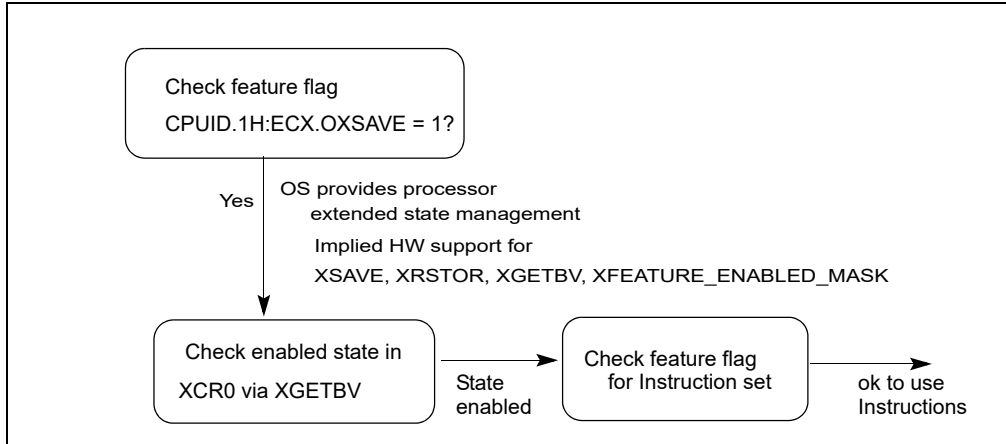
Check feature flag

CPUID.1H:ECX.OXSAVE = 1?

Yes

OS provides processor extended state management

Implied HW support for XSAVE, XRSTOR, XGETBV, XFEATURE_ENABLED_MASK

Check enabled state in XCR0 via XGETBV

State enabled

Check feature flag for Instruction set

ok to use Instructions